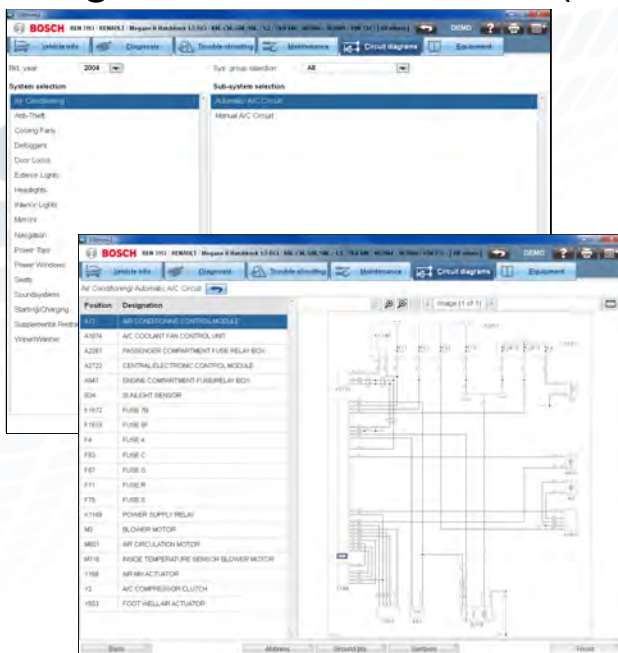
BOSCH
Vehicle info
Diagnosis
Trouble-shooting
Maintenance
Circuit diagrams
Equipment
DEMO

Bld. year 2004
Sys. group selection All

System selection
Air Conditioning
Anti-Theft
Cooling Fans
Defoggers
Door Locks
Exterior Lights
Headlights
Interior Lights
Mirrors
Navigation
Power Tops
Power Windows
Seats
Soundsystems
Starting/Charging
Supplemental Restr
Wiper/Washer

Sub-system selection
Automatic A/C Circuit
Manual A/C Circuit

BOSCH
Vehicle info
Diagnosis
Trouble-shooting
Maintenance
Circuit diagrams
Equipment
DEMO

Air Conditioning\ Automatic A/C Circuit

| Position | Designation |
|---|---|
| A13 | AIR CONDITIONING CONTROL MODULE |
| A1674 | A/C COOLANT FAN CONTROL UNIT |
| A2087 | PASSENGER COMPARTMENT FUSE RELAY BOX |
| A2722 | CENTRAL ELECTRONIC CONTROL MODULE |
| A847 | ENGINE COMPARTMENT FUSE/RELAY BOX |
| B34 | SUNLIGHT SENSOR |
| F1672 | FUSE 7B |
| F1633 | FUSE 8F |
| F4 | FUSE 4 |
| F53 | FUSE C |
| F67 | FUSE G |
| F71 | FUSE R |
| F75 | FUSE S |
| K1149 | POWER SUPPLY RELAY |
| M0 | BLOWER MOTOR |
| M801 | AIR CIRCULATION MOTOR |
| M116 | INSIDE TEMPERATURE SENSOR BLOWER MOTOR |
| Y168 | AIR MIX ACTUATOR |
| Y2 | A/C COMPRESSOR CLUTCH |
| Y553 | FOOT WELL AIR ACTUATOR |

Image [1 of 1]

Back
Address
Ground pts
Splices
Finish